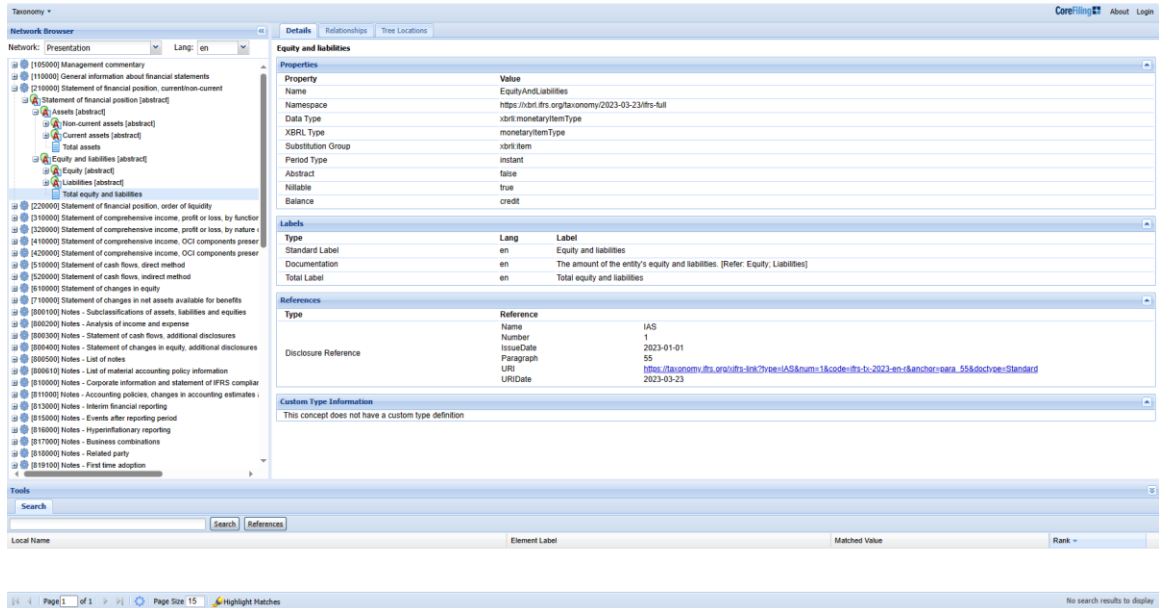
Taxonomy ▾

CoreFiling About Login

Network Browser

Network: Presentation Lang: en

[105000] Management commentary
[110000] General information about financial statements
[210000] Statement of financial position, current/non-current
Statement of financial position [abstract]
Assets [abstract]
Non-current assets [abstract]
Current assets [abstract]
Total assets
Equity and liabilities [abstract]
Equity [abstract]
Liabilities [abstract]
Total equity and liabilities
[220000] Statement of financial position, order of liquidity
[310000] Statement of comprehensive income, profit or loss, by function
[320000] Statement of comprehensive income, profit or loss, by nature
[410000] Statement of comprehensive income, OCI components preser
[420000] Statement of comprehensive income, OCI components preser
[510000] Statement of cash flows, direct method
[520000] Statement of cash flows, indirect method
[610000] Statement of changes in equity
[710000] Statement of changes in net assets available for benefits
[800100] Notes - Subclassifications of assets, liabilities and equities
[800200] Notes - Analysis of income and expense
[800300] Notes - Statement of cash flows, additional disclosures
[800400] Notes - Statement of changes in equity, additional disclosures
[800500] Notes - List of notes
[800610] Notes - List of material accounting policy information
[810000] Notes - Corporate information and statement of IFRS compliar
[811000] Notes - Accounting policies, changes in accounting estimates
[813000] Notes - Interim financial reporting
[815000] Notes - Events after reporting period
[816000] Notes - Hyperinflationary reporting
[817000] Notes - Business combinations
[818000] Notes - Related party
[819100] Notes - First time adoption

Details Relationships Tree Locations

Equity and liabilities

Properties

| Property | Value |
|---|---|
| Name | EquityAndLiabilities |
| Namespace | https://xbrl.ifrs.org/taxonomy/2023-03-23/ifrs-full |
| Data Type | xbrli:monetaryItemType |
| XBRL Type | monetaryItemType |
| Substitution Group | xbrli:item |
| Period Type | instant |
| Abstract | false |
| Nillable | true |
| Balance | credit |

Labels

| Type | Lang | Label |
|---|---|---|
| Standard Label | en | Equity and liabilities |
| Documentation | en | The amount of the entity's equity and liabilities. [Refer: Equity; Liabilities] |
| Total Label | en | Total equity and liabilities |

References

| Type | Reference | |
|---|---|---|
| Disclosure Reference | Name | IAS |
| | Number | 1 |
| | IssueDate | 2023-01-01 |
| | Paragraph | 55 |
| | URI | https://taxonomy.ifrs.org/xifrs-link?type=IAS&num=1&code=ifrs-tx-2023-en-r&anchor=para_55&doctype=Standard |
| | URIDate | 2023-03-23 |

Custom Type Information

This concept does not have a custom type definition

Tools

Search

Search References

| Local Name | Element Label | Matched Value | Rank |
|---|---|---|---|

Page 1 of 1 Page Size 15 Highlight Matches

No search results to display